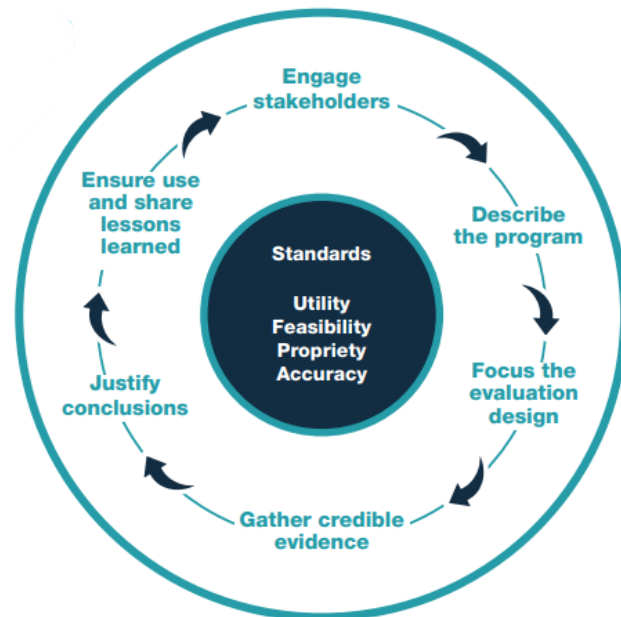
Engage stakeholders

Describe the program

Focus the evaluation design

Gather credible evidence

Justify conclusions

Ensure use and share lessons learned

Standards

Utility
Feasibility
Propriety
Accuracy